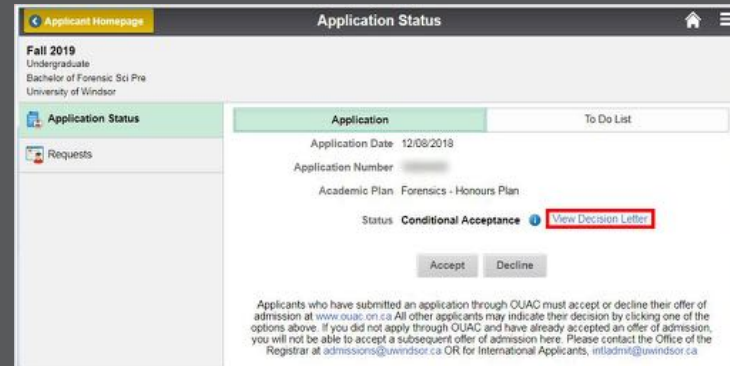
Applicant Homepage

Application Status

Fall 2019
Undergraduate
Bachelor of Forensic Sci Pre
University of Windsor

Application Status

Requests

Application

To Do List

Application Date 12/08/2018

Application Number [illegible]

Academic Plan Forensics - Honours Plan

Status Conditional Acceptance View Decision Letter

Accept Decline

Applicants who have submitted an application through OUAC must accept or decline their offer of admission at www.ouac.on.ca All other applicants may indicate their decision by clicking one of the options above. If you did not apply through OUAC and have already accepted an offer of admission, you will not be able to accept a subsequent offer of admission here. Please contact the Office of the Registrar at admissions@uwindsor.ca OR for International Applicants, intladmit@uwindsor.ca